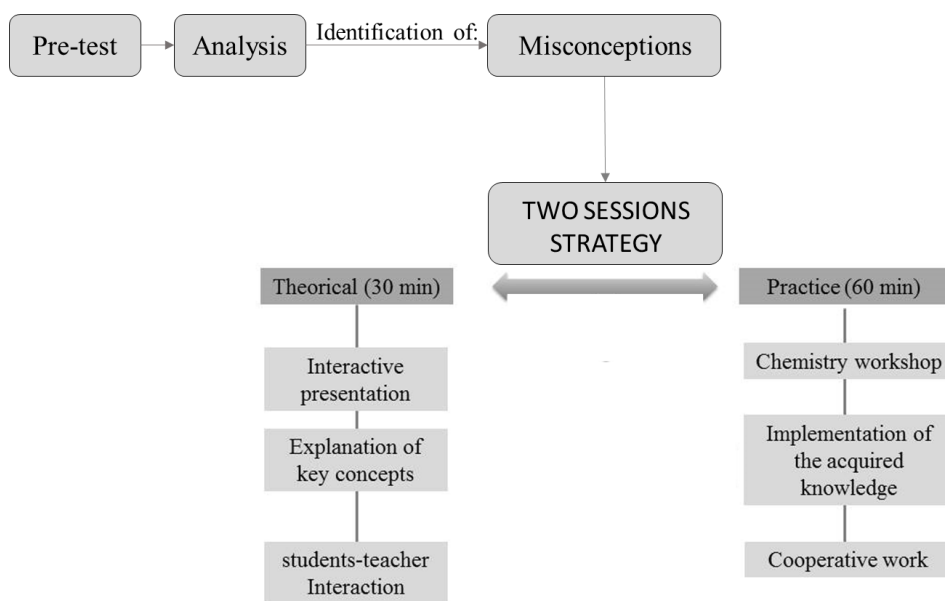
Pre-test

Analysis

Identification of:

Misconceptions

TWO SESSIONS STRATEGY

Theorical (30 min)

Interactive presentation

Explanation of key concepts

students-teacher Interaction

Practice (60 min)

Chemistry workshop

Implementation of the acquired knowledge

Cooperative work